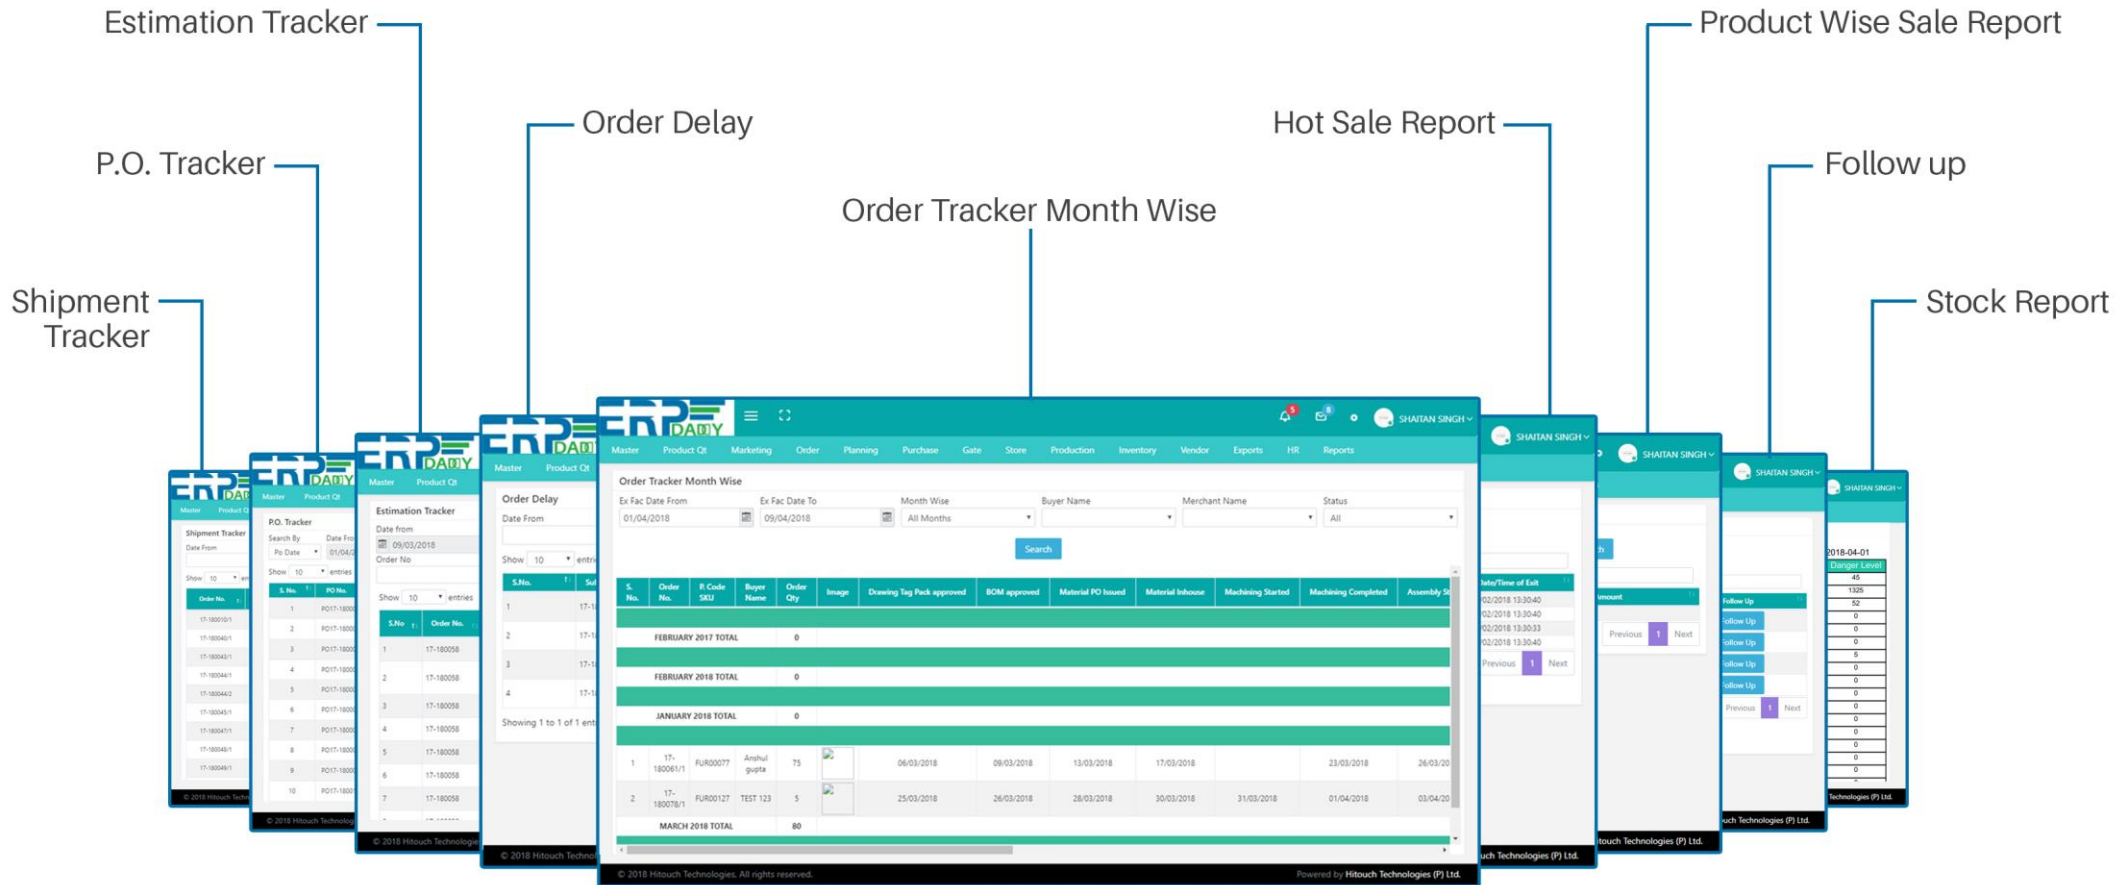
Estimation Tracker

P.O. Tracker

Shipment Tracker

Order Delay

Order Tracker Month Wise

Hot Sale Report

Product Wise Sale Report

Follow up

Stock Report

ERP DADDY

SHAITAN SINGH

Master Product Qt Marketing Order Planning Purchase Gate Store Production Inventory Vendor Exports HR Reports

Order Tracker Month Wise

Ex Fac Date From 01/04/2018
Ex Fac Date To 09/04/2018
Month Wise All Months
Buyer Name
Merchant Name
Status All

Search

| S. No. | Order No. | P. Code SKU | Buyer Name | Order Qty | Image | Drawing Tag Pack approved | BOM approved | Material PO Issued | Material Inhouse | Machining Started | Machining Completed | Assembly St |
|---|---|---|---|---|---|---|---|---|---|---|---|---|
| | | FEBRUARY 2017 TOTAL | | 0 | | | | | | | | |
| | | FEBRUARY 2018 TOTAL | | 0 | | | | | | | | |
| | | JANUARY 2018 TOTAL | | 0 | | | | | | | | |
| 1 | 17-180061/1 | FUR00077 | Anshul gupta | 75 | | 06/03/2018 | 09/03/2018 | 13/03/2018 | 17/03/2018 | | 23/03/2018 | 26/03/20 |
| 2 | 17-180078/1 | FUR00127 | TEST 123 | 5 | | 25/03/2018 | 26/03/2018 | 28/03/2018 | 30/03/2018 | 31/03/2018 | 01/04/2018 | 03/04/20 |
| | | MARCH 2018 TOTAL | | 80 | | | | | | | | |

© 2018 Hitouch Technologies. All rights reserved.
Powered by Hitouch Technologies (P) Ltd.

Shipment Tracker
Date From
Show 10 entries
Order No.
17-180010/1
17-180040/1
17-180043/1
17-180044/1
17-180044/2
17-180045/1
17-180047/1
17-180048/1
17-180049/1

P.O. Tracker
Search By Po Date
Date From 01/04/2
Show 10 entries
S. No. PO No.
1 PO17-1800
2 PO17-1800
3 PO17-1800
4 PO17-1800
5 PO17-1800
6 PO17-1800
7 PO17-1800
8 PO17-1800
9 PO17-1800
10 PO17-1800
© 2018 Hitouch Technolog

Estimation Tracker
Date from 09/03/2018
Order No
Show 10 entries
S.No Order No.
1 17-180058
2 17-180058
3 17-180058
4 17-180058
5 17-180058
6 17-180058
7 17-180058
© 2018 Hitouch Technologie

Order Delay
Date From
Show 10 entries
S.No.
1 17-1
2 17-1
3 17-1
4 17-1
Showing 1 to 1 of 1 ent
© 2018 Hitouch Technol

Date/Time of Exit
/02/2018 13:30:40
/02/2018 13:30:40
/02/2018 13:30:33
/02/2018 13:30:40
Previous 1 Next
uch Technologies (P) Ltd.

Amount
Previous 1 Next
touch Technologies (P) Ltd.

Follow Up
Follow Up
Follow Up
Follow Up
Follow Up
Previous 1 Next
uch Technologies (P) Ltd.

2018-04-01
Danger Level
45
1325
52
0
0
0
5
0
0
0
0
0
0
0
0
Technologies (P) Ltd.